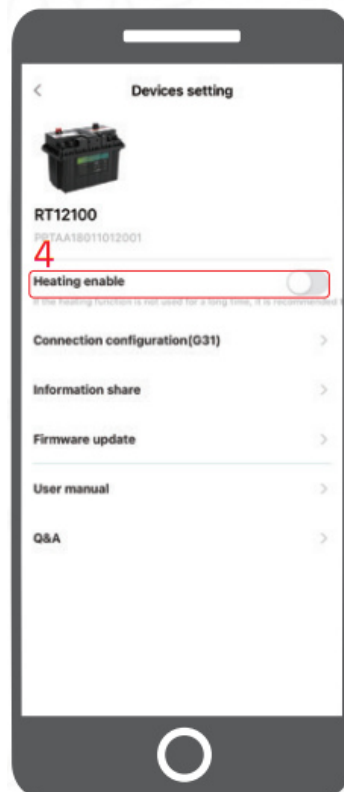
<

Devices setting

RT12100

PRTAA18011012001

4

Heating enable

If the heating function is not used for a long time, it is recommended t

Connection configuration(G31) >

Information share >

Firmware update >

User manual >

Q&A >